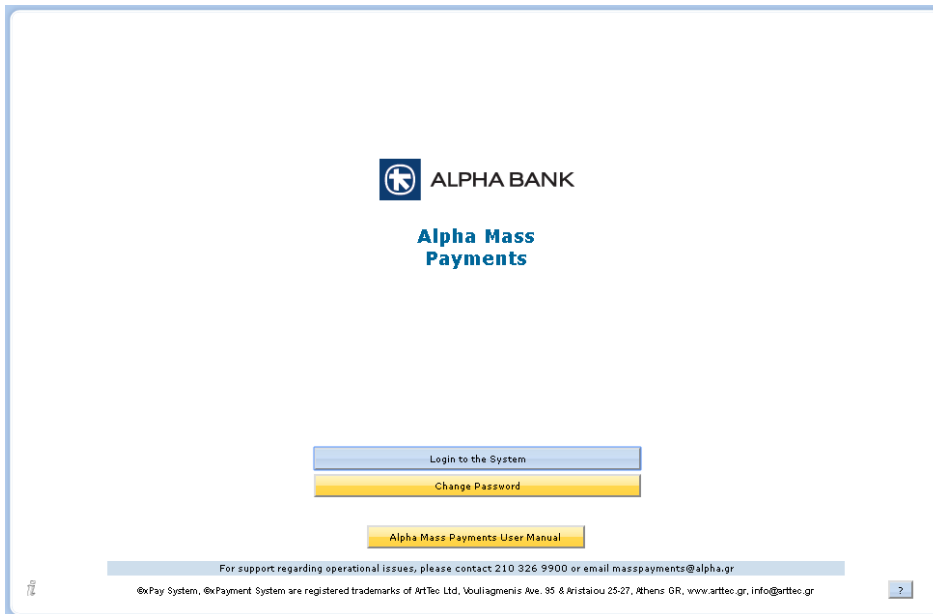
ALPHA BANK

Alpha Mass Payments

Login to the System

Change Password

Alpha Mass Payments User Manual

For support regarding operational issues, please contact 210 326 9900 or email masspayments@alpha.gr

©xPay System, ©xPayment System are registered trademarks of ArtTec Ltd, Vouliagmenis Ave. 95 & Aristaiou 25-27, Athens GR, www.arttec.gr, info@arttec.gr

?